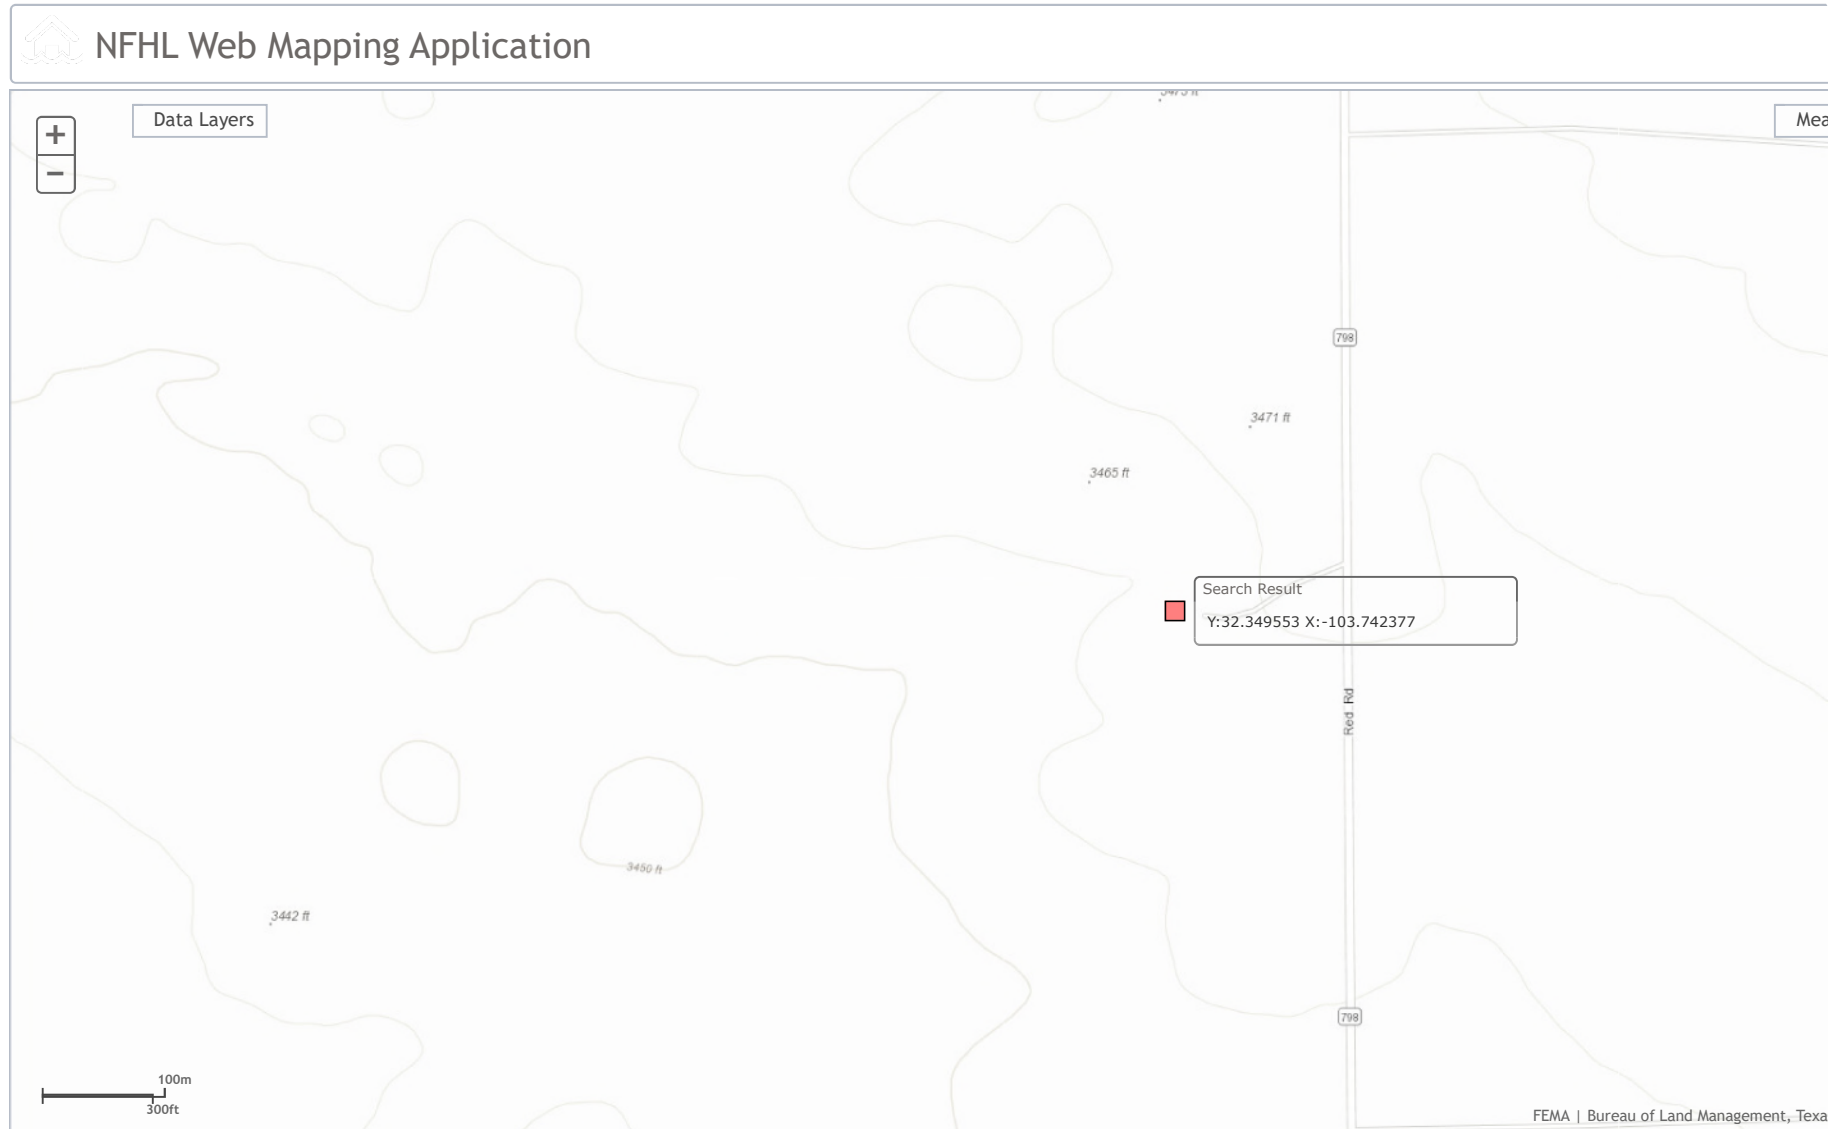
NFHL Web Mapping Application

+
−

Data Layers

Mea

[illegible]

798

3471 ft

3465 ft

Search Result

Y:32.349553 X:-103.742377

Red Rd

3450 ft

3442 ft

798

100m
300ft

FEMA | Bureau of Land Management, Texa